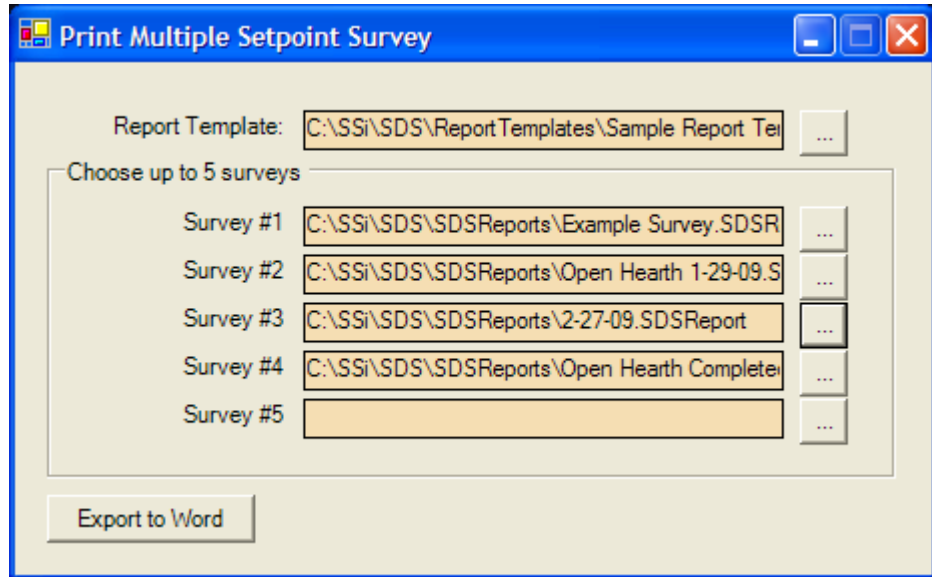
Print Multiple Setpoint Survey

Report Template: C:\SSi\SDS\ReportTemplates\Sample Report Te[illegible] ...

Choose up to 5 surveys

Survey #1 C:\SSi\SDS\SDSReports\Example Survey.SDSR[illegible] ...

Survey #2 C:\SSi\SDS\SDSReports\Open Hearth 1-29-09.S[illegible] ...

Survey #3 C:\SSi\SDS\SDSReports\2-27-09.SDSReport ...

Survey #4 C:\SSi\SDS\SDSReports\Open Hearth Complete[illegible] ...

Survey #5 ...

Export to Word